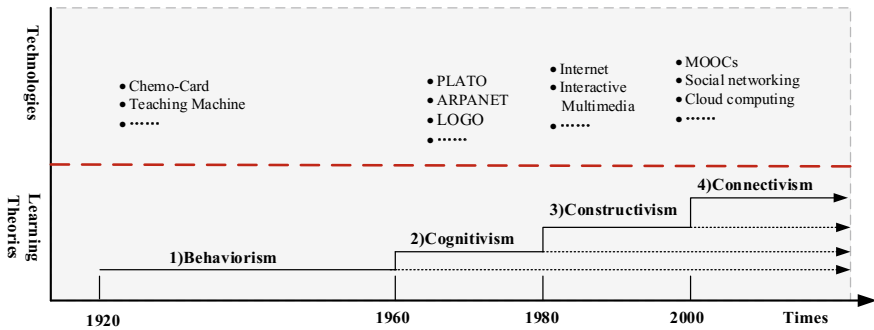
Technologies

• Chemo-Card
• Teaching Machine
• ......

• PLATO
• ARPANET
• LOGO
• ......

• Internet
• Interactive Multimedia
• ......

• MOOCs
• Social networking
• Cloud computing
• ......

Learning Theories

4)Connectivism

3)Constructivism

2)Cognitivism

1)Behaviorism

1920

1960

1980

2000

Times